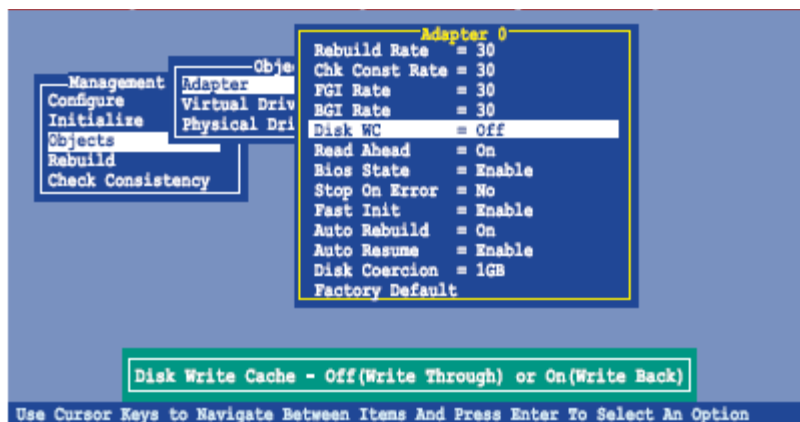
Management
Configure
Initialize
Objects
Rebuild
Check Consistency

Obje
Adapter
Virtual Driv
Physical Dri

Adapter 0
Rebuild Rate = 30
Chk Const Rate = 30
FGI Rate = 30
BGI Rate = 30
Disk WC = Off
Read Ahead = On
Bios State = Enable
Stop On Error = No
Fast Init = Enable
Auto Rebuild = On
Auto Resume = Enable
Disk Coercion = 1GB
Factory Default

Disk Write Cache - Off(Write Through) or On(Write Back)

Use Cursor Keys to Navigate Between Items And Press Enter To Select An Option